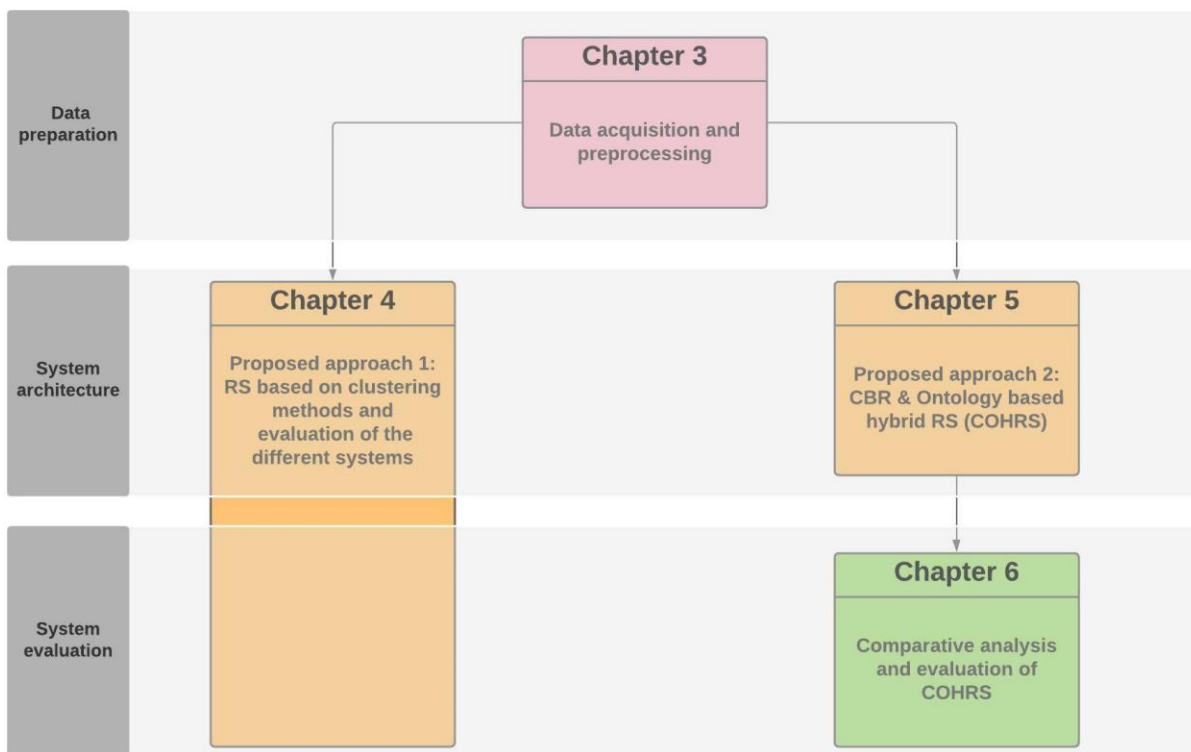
Data preparation

Chapter 3

Data acquisition and preprocessing

System architecture

Chapter 4

Proposed approach 1: RS based on clustering methods and evaluation of the different systems

Chapter 5

Proposed approach 2: CBR & Ontology based hybrid RS (COHRS)

System evaluation

Chapter 6

Comparative analysis and evaluation of COHRS